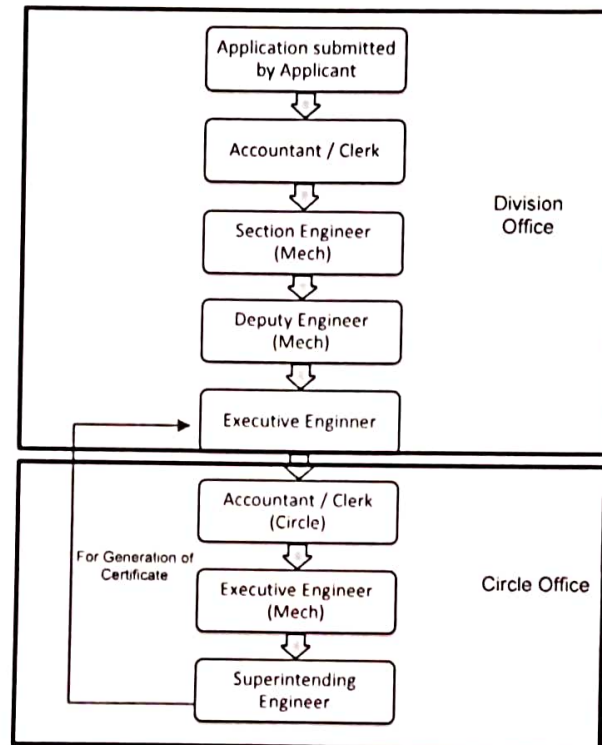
Application submitted by Applicant

Accountant / Clerk

Section Engineer (Mech)

Deputy Engineer (Mech)

Executive Enginner

Division Office

Accountant / Clerk (Circle)

For Generation of Certificate

Executive Engineer (Mech)

Superintending Engineer

Circle Office